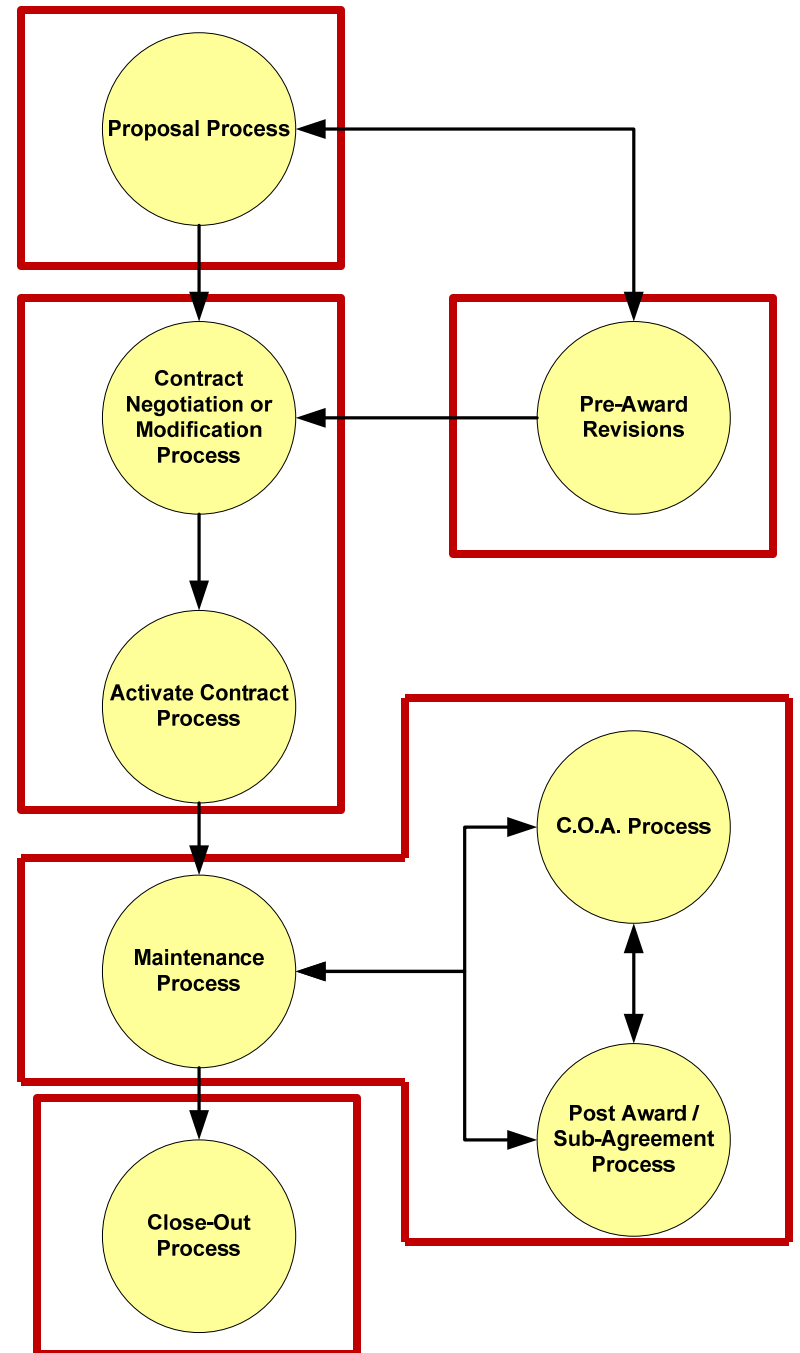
Proposal Process

Contract Negotiation or Modification Process

Pre-Award Revisions

Activate Contract Process

C.O.A. Process

Maintenance Process

Post Award / Sub-Agreement Process

Close-Out Process